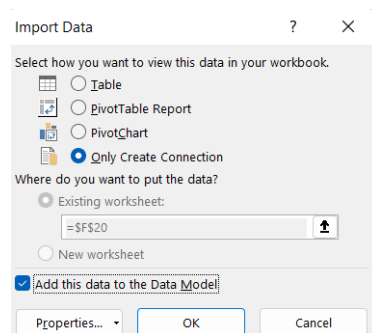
Import Data

?

×

Select how you want to view this data in your workbook.

Table

PivotTable Report

PivotChart

Only Create Connection

Where do you want to put the data?

Existing worksheet:

=$F$20

New worksheet

Add this data to the Data Model

Properties...

OK

Cancel